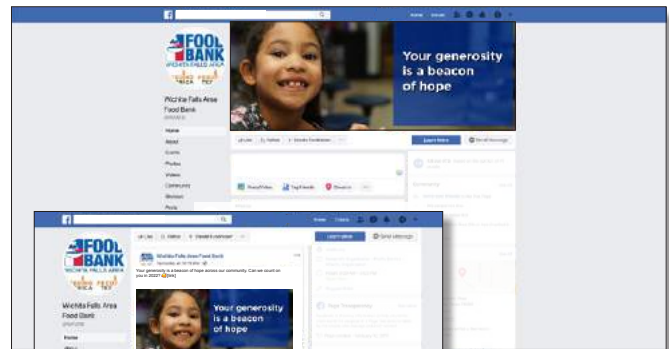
Home Create

FOOD BANK
WICHITA FALLS AREA

Wichita Falls Area Food Bank

Home
About
Events
Photos
Videos
Community
Reviews
Posts

Your generosity is a beacon of hope

Learn More
Send Message

Like
Follow
Share
Donate fundraiser

Photo/Video
Tag Friends
Check in

FOOD BANK
WICHITA FALLS AREA

Wichita Falls Area Food Bank

Home

Home Create

Like
Follow
Share

Learn More
Send Message

Wichita Falls Area Food Bank

Your generosity is a beacon of hope across our community. Can we count on you in 2020? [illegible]

Your generosity is a beacon of hope

Page Transparency